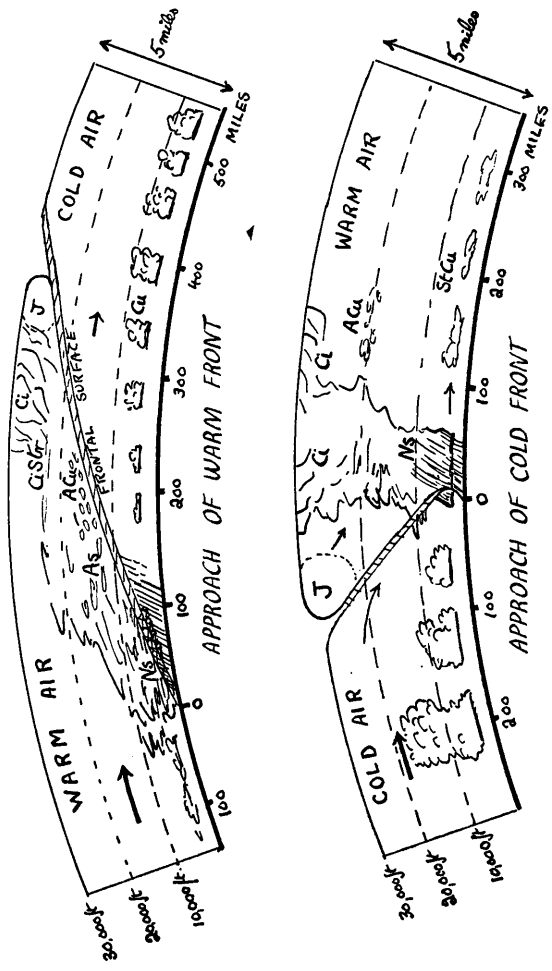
5 miles

COLD AIR

500 MILES

400

J

Ci

CiSt

FRONTAL SURFACE

Cu

300

Ac

As

200

WARM AIR

100

Ns

0

100

30,000ft

20,000ft

10,000ft

APPROACH OF WARM FRONT

5 miles

WARM AIR

300 MILES

200

StCu

Ac

Ci

100

Ci

Ns

0

J

100

COLD AIR

200

30,000ft

20,000ft

10,000ft

APPROACH OF COLD FRONT